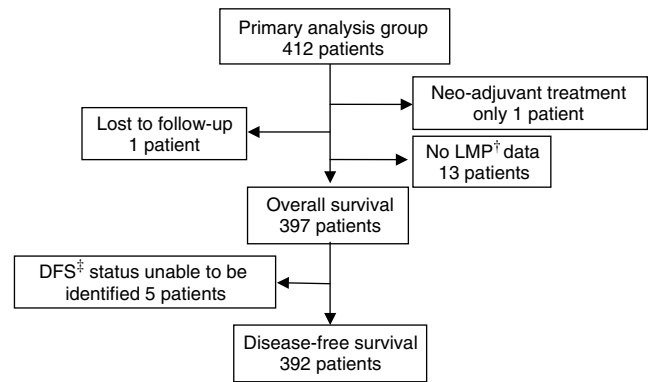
Primary analysis group
412 patients

Neo-adjuvant treatment only 1 patient

Lost to follow-up
1 patient

No LMP$^{\dagger}$ data
13 patients

Overall survival
397 patients

DFS$^{\ddagger}$ status unable to be identified 5 patients

Disease-free survival
392 patients